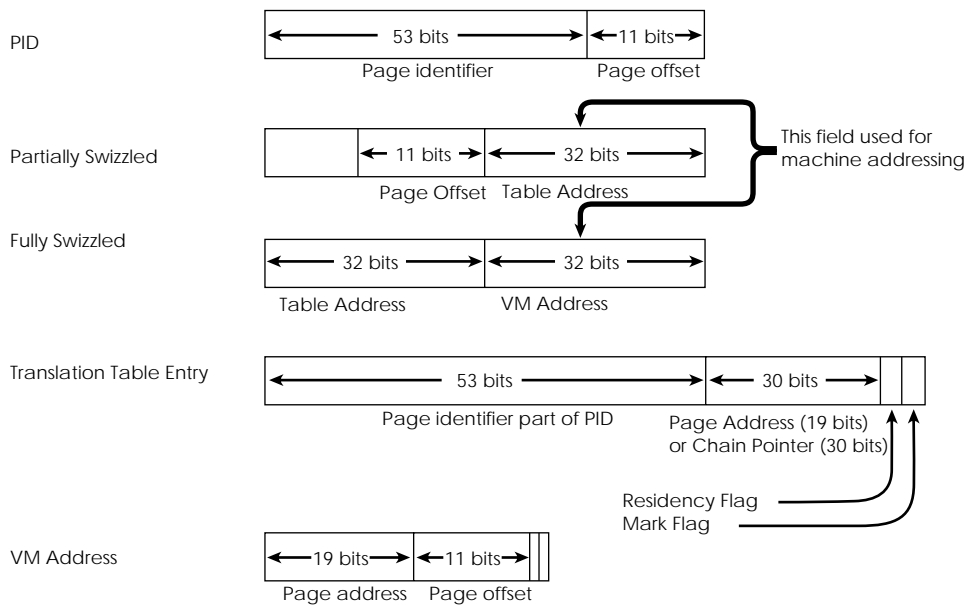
PID

53 bits

11 bits

Page identifier

Page offset

This field used for machine addressing

Partially Swizzled

11 bits

32 bits

Page Offset

Table Address

Fully Swizzled

32 bits

32 bits

Table Address

VM Address

Translation Table Entry

53 bits

30 bits

Page identifier part of PID

Page Address (19 bits) or Chain Pointer (30 bits)

Residency Flag

Mark Flag

VM Address

19 bits

11 bits

Page address

Page offset